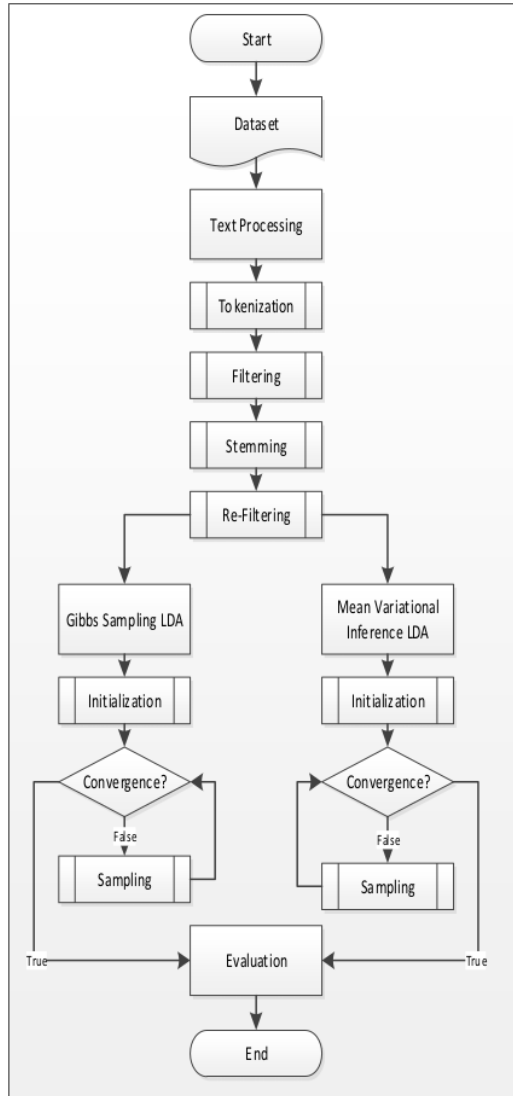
Start

Dataset

Text Processing

Tokenization

Filtering

Stemming

Re-Filtering

Gibbs Sampling LDA

Initialization

Convergence?

False

Sampling

Mean Variational Inference LDA

Initialization

Convergence?

False

Sampling

True

Evaluation

True

End